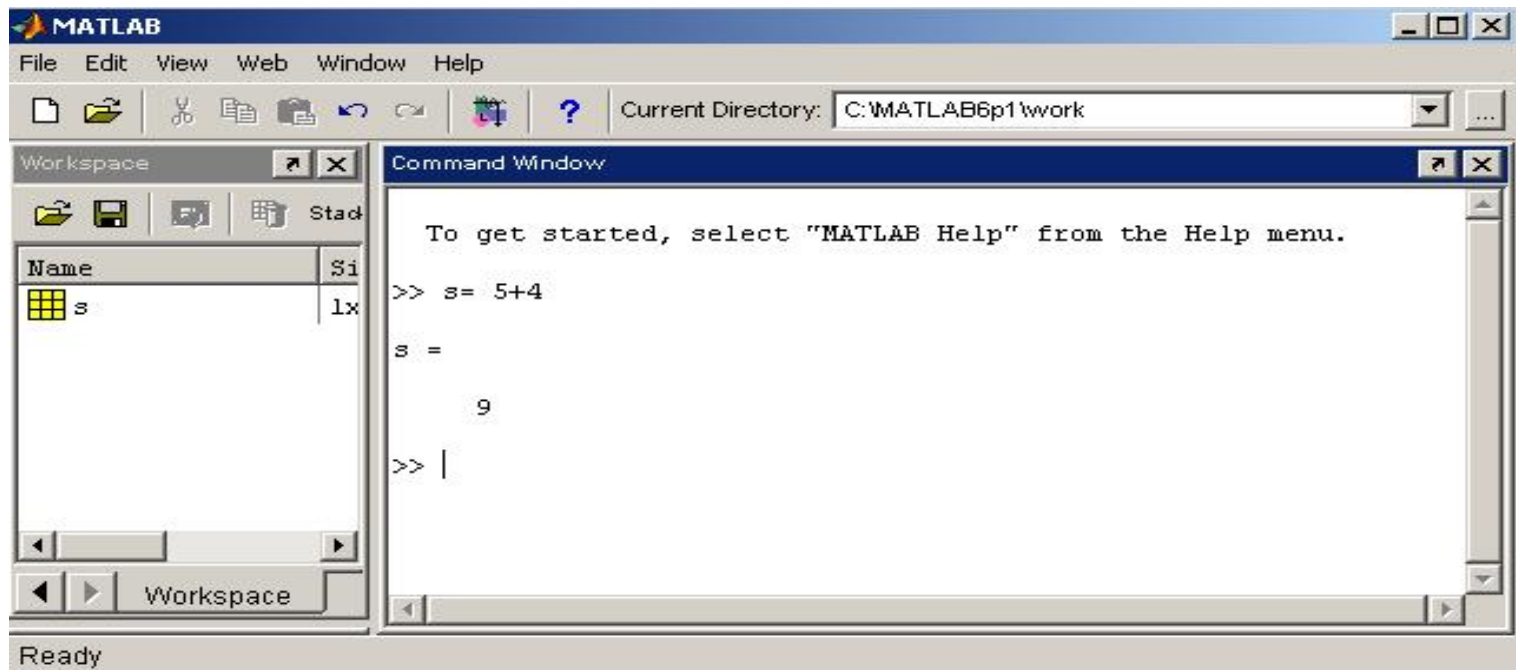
MATLAB

File Edit View Web Window Help

Current Directory: C:\MATLAB6p1\work

Workspace

Stack

| Name | Si |
|---|---|
| s | 1x |

Workspace

Command Window

To get started, select "MATLAB Help" from the Help menu.

>> s= 5+4

s =

9

>>

Ready